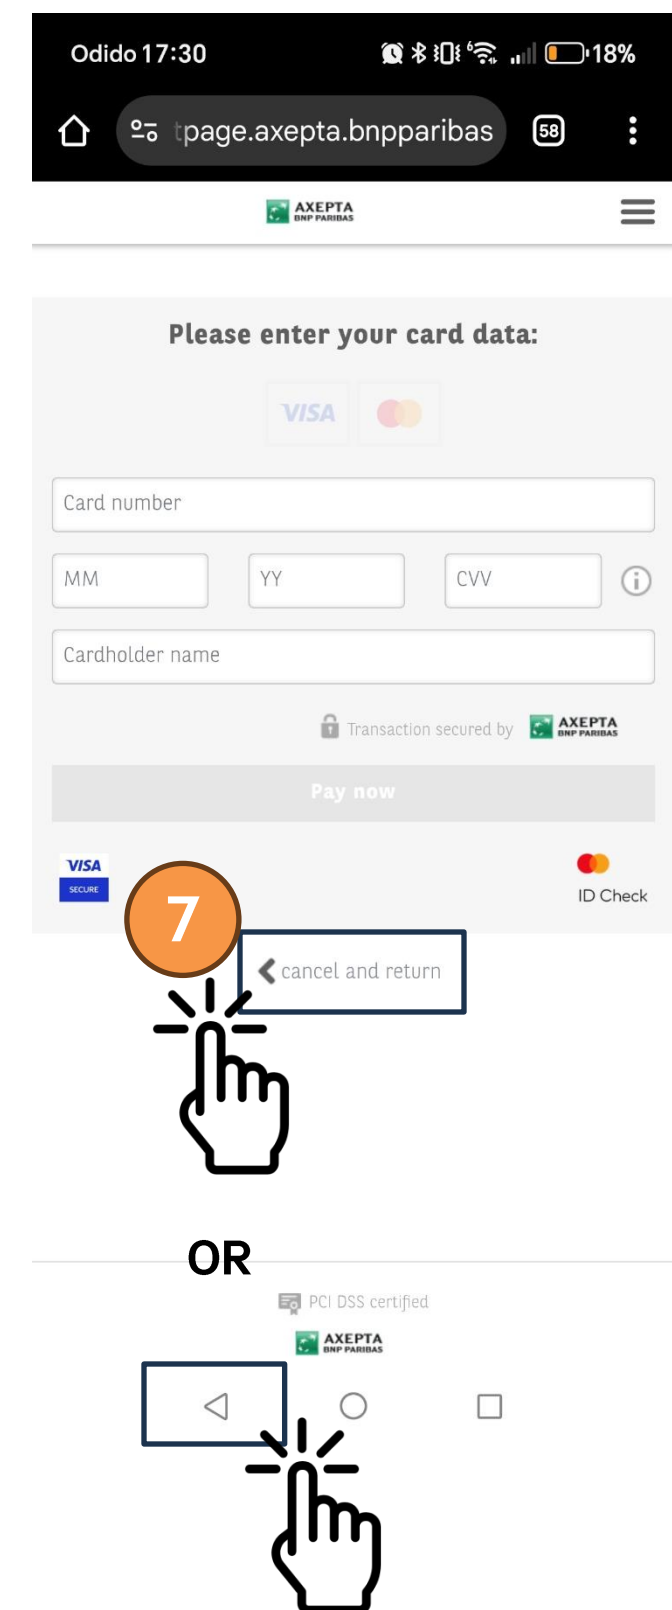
Odido 17:30 18%

tpage.axepta.bnpparibas 58

AXEPTA BNP PARIBAS

Please enter your card data:

VISA

Card number

MM

YY

CVV

Cardholder name

Transaction secured by AXEPTA BNP PARIBAS

Pay now

VISA SECURE

ID Check

7

cancel and return

OR

PCI DSS certified

AXEPTA BNP PARIBAS